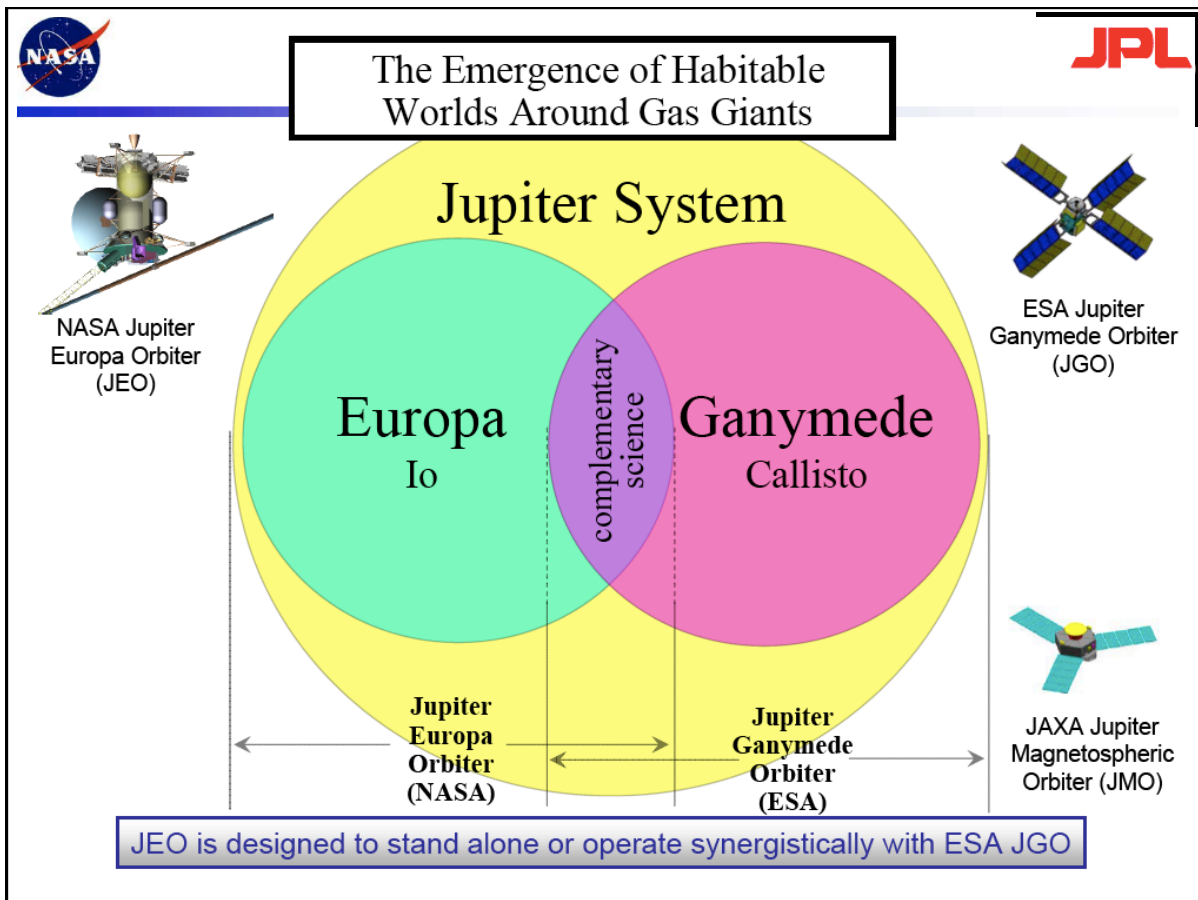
NASA

JPL

The Emergence of Habitable Worlds Around Gas Giants

Jupiter System

NASA Jupiter Europa Orbiter (JEO)

ESA Jupiter Ganymede Orbiter (JGO)

Europa
Io

complementary science

Ganymede
Callisto

JAXA Jupiter Magnetospheric Orbiter (JMO)

Jupiter Europa Orbiter (NASA)

Jupiter Ganymede Orbiter (ESA)

JEO is designed to stand alone or operate synergistically with ESA JGO